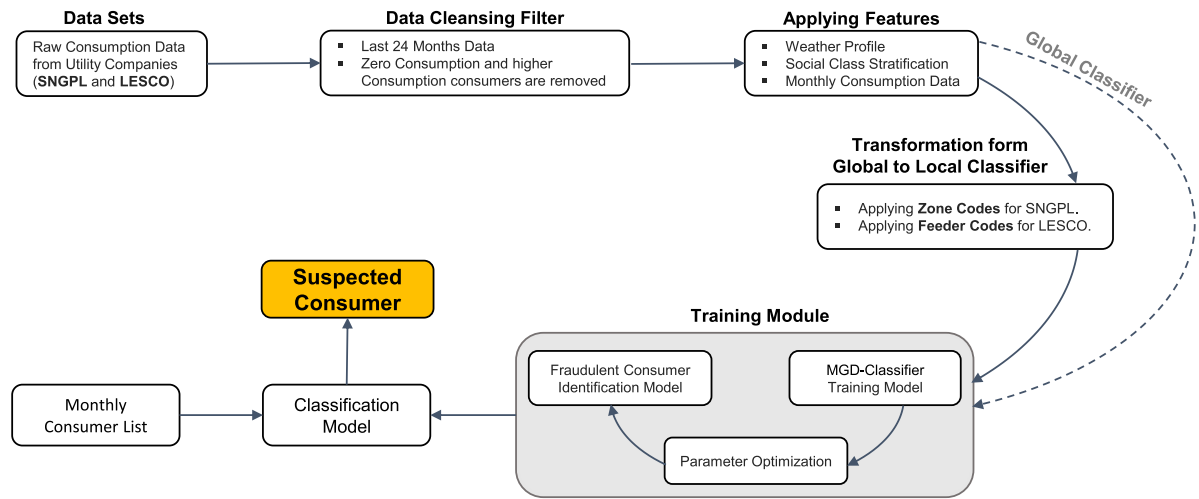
Data Sets
Raw Consumption Data from Utility Companies (SNGPL and LESCO)

Data Cleansing Filter
Last 24 Months Data
Zero Consumption and higher Consumption consumers are removed

Applying Features
Weather Profile
Social Class Stratification
Monthly Consumption Data

Global Classifier

Transformation form Global to Local Classifier
Applying Zone Codes for SNGPL.
Applying Feeder Codes for LESCO.

Suspected Consumer

Training Module
Fraudulent Consumer Identification Model
MGD-Classifier Training Model
Parameter Optimization

Monthly Consumer List

Classification Model